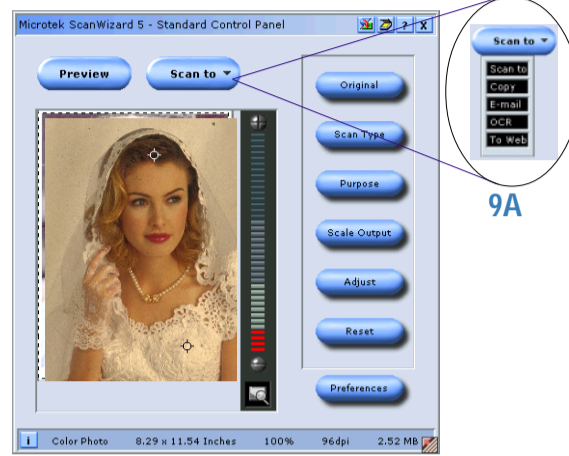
Microtek ScanWizard 5 - Standard Control Panel

? X

Preview

Scan to

Original

Scan Type

Purpose

Scale Output

Adjust

Reset

Preferences

Scan to

Scan to

Copy

E-mail

OCR

To Web

9A

i Color Photo 8.29 x 11.54 Inches 100% 96dpi 2.52 MB